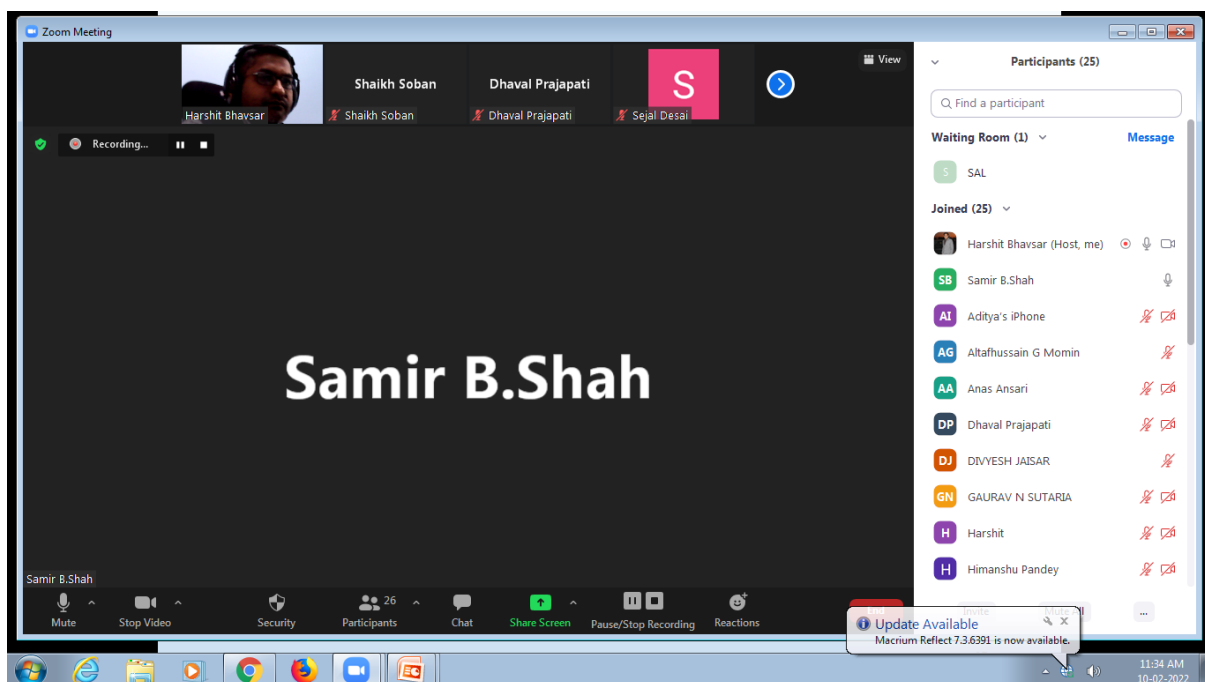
Zoom Meeting

View

Shaikh Soban

Dhaval Prajapati

S

Harshit Bhavsar

Shaikh Soban

Dhaval Prajapati

Sejal Desai

Recording...

Samir B.Shah

Samir B.Shah

Mute

Stop Video

Security

26

Participants

Chat

Share Screen

Pause/Stop Recording

Reactions

Participants (25)

Find a participant

Waiting Room (1)

Message

S SAL

Joined (25)

Harshit Bhavsar (Host, me)

SB Samir B.Shah

AI Aditya's iPhone

AG Altafhussain G Momin

AA Anas Ansari

DP Dhaval Prajapati

DJ DIVYESH JAISAR

GN GAURAV N SUTARIA

H Harshit

H Himanshu Pandey

...

Update Available

Macrium Reflect 7.3.6391 is now available.

11:34 AM

10-02-2022